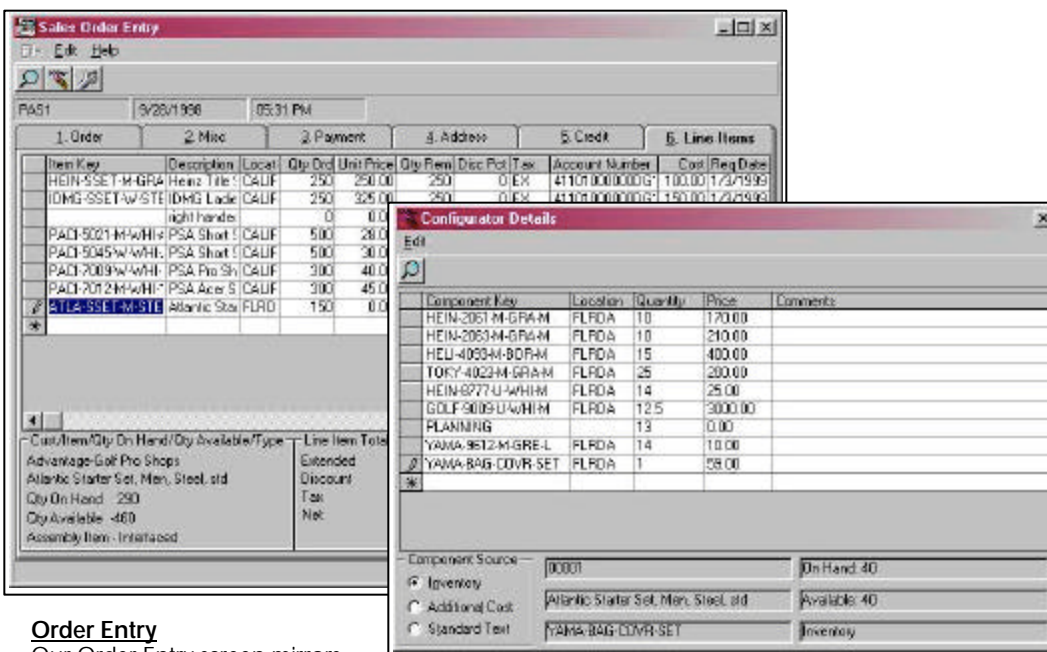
Sales Order Entry
File Edit Help
PA51 9/28/1998 05:31 PM
1. Order | 2. Misc | 3. Payment | 4. Address | 5. Credit | 6. Line Items

| | Item Key | Description | Locat | Qty Ord | Unit Price | Qty Rem | Disc Pct | Tax | Account Number | Cost | Req Date |
|---|---|---|---|---|---|---|---|---|---|---|---|
| | HEIN-SSET-M-GRA | Heinz Title | CALIF | 250 | 250.00 | 250 | 0 | EX | 41101000000G | 100.00 | 1/3/1999 |
| | IDMG-SSET-W-STE | IDMG Ladie | CALIF | 250 | 325.00 | 250 | 0 | EX | 41101000000G | 150.00 | 1/3/1999 |
| | | right hander | | 0 | 0.0 | | | | | | |
| | PACI-5021-M-W/HI | PSA Short | CALIF | 500 | 28.0 | | | | | | |
| | PACI-5045-W-WHI | PSA Short | CALIF | 500 | 30.0 | | | | | | |
| | PACI-7009-W-WHI | PSA Pro Sh | CALIF | 300 | 40.0 | | | | | | |
| | PACI-7012-M-W/HI | PSA Acer S | CALIF | 300 | 45.0 | | | | | | |
| | ATLA-SSET-M-STE | Atlantic Sta | FLRD | 150 | 0.0 | | | | | | |
| * | | | | | | | | | | | |

Cust/Item/Qty On Hand/Qty Available/Type
Advantage Golf Pro Shops
Atlantic Starter Set, Men, Steel, std
Qty On Hand -290
Qty Available -460
Assembly Item - Interlaced

Line Item Total
Extended
Discount
Tax
Net

Configurator Details
Edit

| | Component Key | Location | Quantity | Price | Comments |
|---|---|---|---|---|---|
| | HEIN-2061-M-GRA-M | FLRDA | 10 | 170.00 | |
| | HEIN-2063-M-GRA-M | FLRDA | 10 | 210.00 | |
| | HELI-4093-M-BOR-M | FLRDA | 15 | 400.00 | |
| | TOKY-4023-M-GRA-M | FLRDA | 25 | 200.00 | |
| | HEIN-8777-U-WHI-M | FLRDA | 14 | 25.00 | |
| | GOLF-9009-U-WHI-M | FLRDA | 12.5 | 3000.00 | |
| | PLANNING | | 13 | 0.00 | |
| | YAMA-9612-M-GRE-L | FLRDA | 14 | 10.00 | |
| | YAMA-BAG-COVR-SET | FLRDA | 1 | 59.00 | |
| * | | | | | |

Component Source
Inventory
Additional Cost
Standard Text
00001
Atlantic Starter Set, Men, Steel, std
YAMA-BAG-COVR-SET
On Hand: 40
Available: 40
Inventory

Order Entry
Our Order Entry screen mirrors